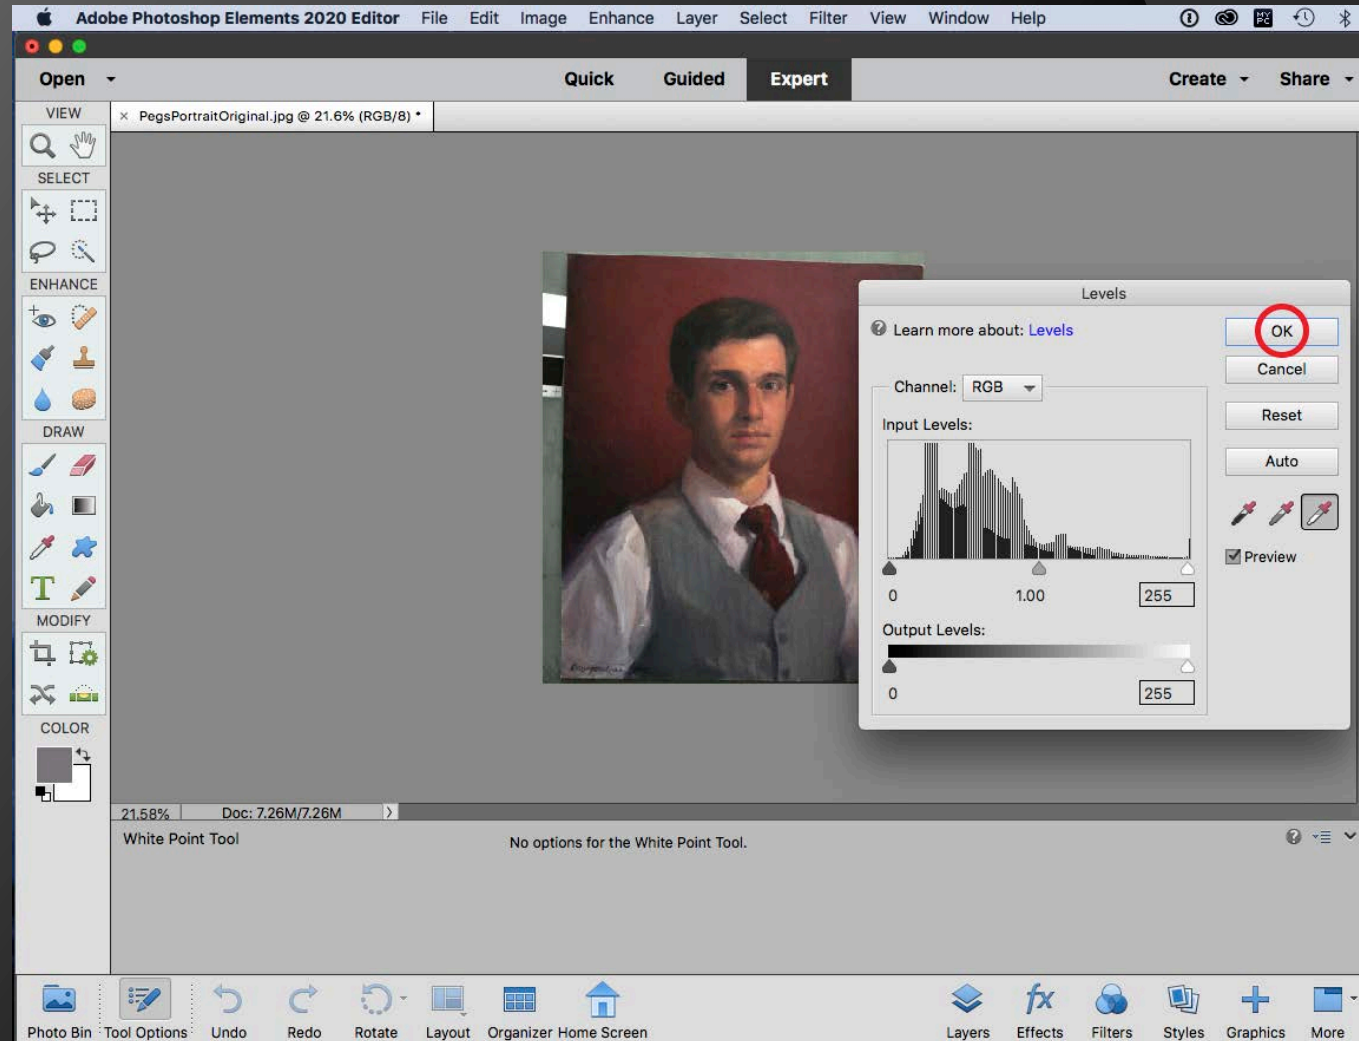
Adobe Photoshop Elements 2020 Editor File Edit Image Enhance Layer Select Filter View Window Help

Open Quick Guided Expert Create Share

VIEW
SELECT
ENHANCE
DRAW
T
MODIFY
COLOR

× PegsPortraitOriginal.jpg @ 21.6% (RGB/8) *

Levels

Learn more about: Levels

OK
Cancel
Reset
Auto

Channel: RGB

Input Levels:

0 1.00 255

Output Levels:

0 255

Preview

21.58% Doc: 7.26M/7.26M

White Point Tool

No options for the White Point Tool.

Photo Bin Tool Options Undo Redo Rotate Layout Organizer Home Screen Layers Effects Filters Styles Graphics More